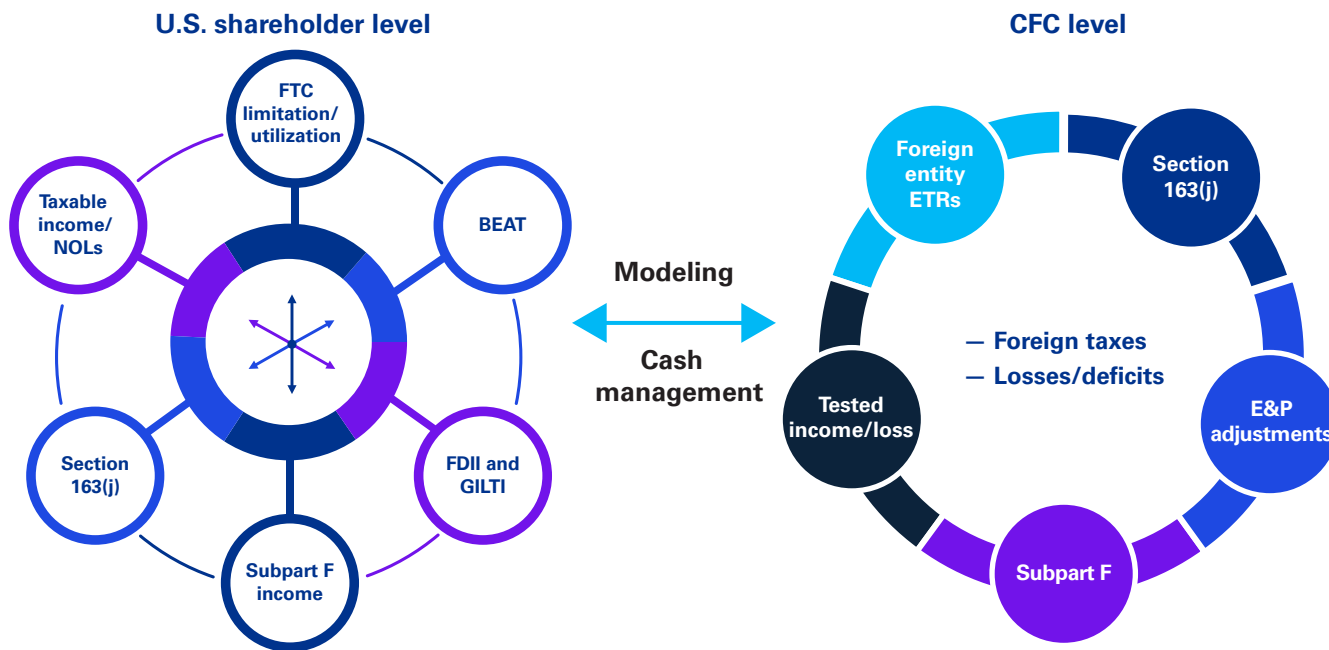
U.S. shareholder level

FTC limitation/ utilization

BEAT

FDII and GILTI

Subpart F income

Section 163(j)

Taxable income/ NOLs

Modeling

Cash management

CFC level

Foreign entity ETRs

Section 163(j)

E&P adjustments

Subpart F

Tested income/loss

— Foreign taxes
— Losses/deficits